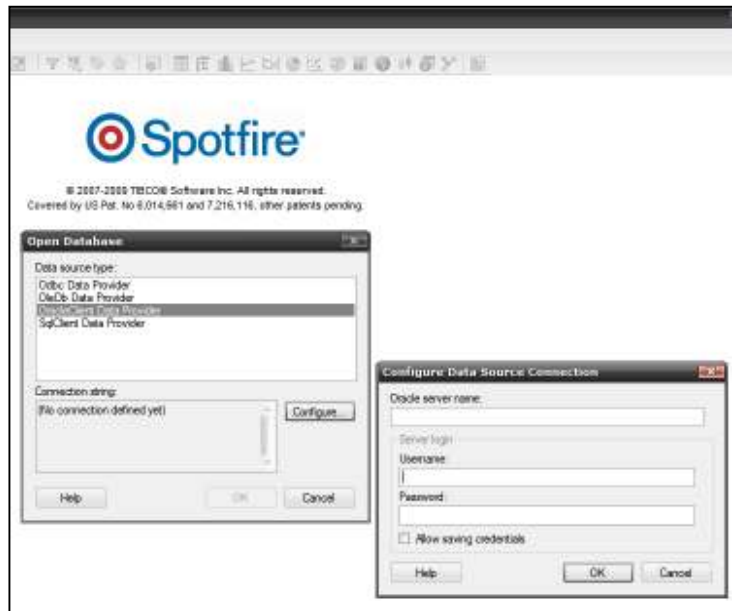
Spotfire

© 2007-2009 TIBCO® Software Inc. All rights reserved.
Covered by US Pat. No 6,014,661 and 7,216,116, other patents pending.

Open Database

Data source type:
Odbc Data Provider
OleDb Data Provider
OracleClient Data Provider
SqlClient Data Provider

Connection string:
(No connection defined yet)

Configure...

Help
OK
Cancel

Configure Data Source Connection

Oracle server name:

Server login
Username:
Password:

Allow saving credentials

Help
OK
Cancel